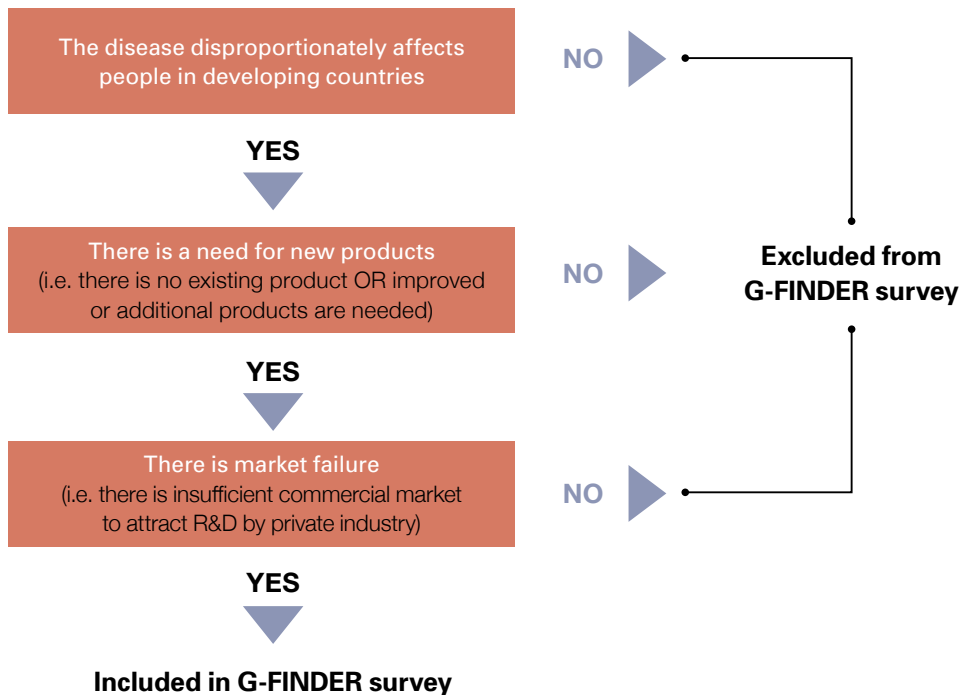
The disease disproportionately affects people in developing countries

NO

YES

There is a need for new products
(i.e. there is no existing product OR improved or additional products are needed)

NO

Excluded from G-FINDER survey

YES

There is market failure
(i.e. there is insufficient commercial market to attract R&D by private industry)

NO

YES

Included in G-FINDER survey